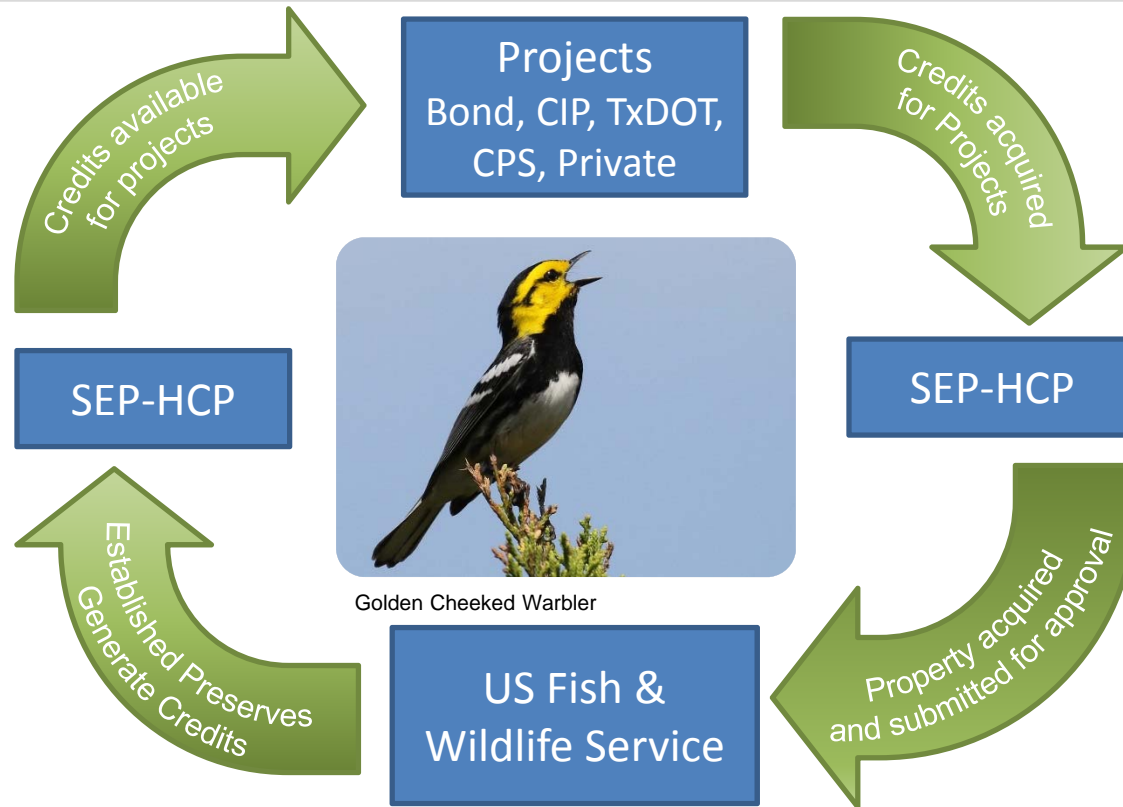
Projects
Bond, CIP, TxDOT, CPS, Private

Credits acquired for Projects

SEP-HCP

Property acquired and submitted for approval

US Fish & Wildlife Service

Established Preserves Generate Credits

SEP-HCP

Credits available for projects

Golden Cheeked Warbler